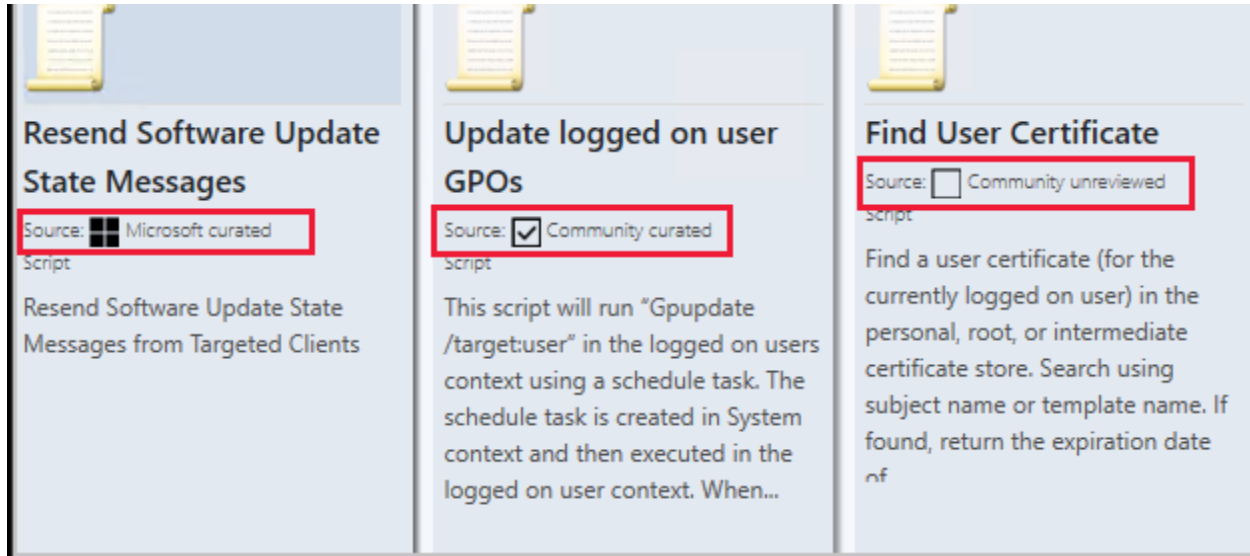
Resend Software Update State Messages

Source: Microsoft curated

Script

Resend Software Update State Messages from Targeted Clients

Update logged on user GPOs

Source: Community curated

Script

This script will run “Gpupdate /target:user” in the logged on users context using a schedule task. The schedule task is created in System context and then executed in the logged on user context. When...

Find User Certificate

Source: Community unreviewed

Script

Find a user certificate (for the currently logged on user) in the personal, root, or intermediate certificate store. Search using subject name or template name. If found, return the expiration date of